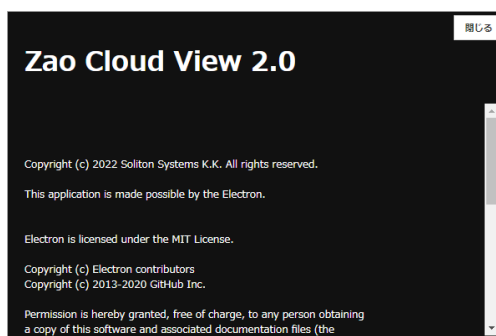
閉じる

Zao Cloud View 2.0

Copyright (c) 2022 Soliton Systems K.K. All rights reserved.

This application is made possible by the Electron.

Electron is licensed under the MIT License.

Copyright (c) Electron contributors
Copyright (c) 2013-2020 GitHub Inc.

Permission is hereby granted, free of charge, to any person obtaining a copy of this software and associated documentation files (the